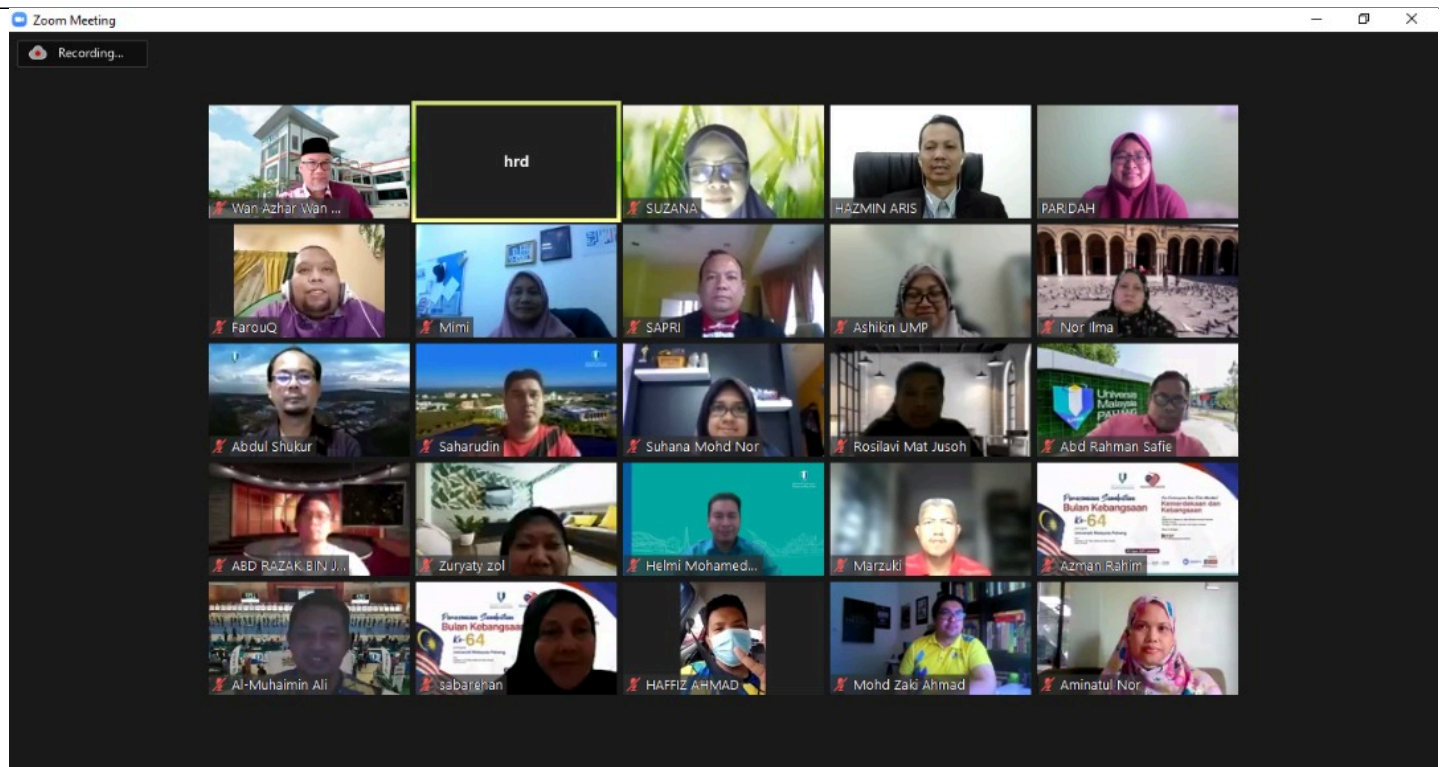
Zoom Meeting

Recording...

Wan Azhar Wan ...
hrd
SUZANA
HAZMIN ARIS
PARIDAH

FarouQ
Mimi
SAPRI
Ashikin UMP
Nor Ilma

Abdul Shukur
Saharudin
Suhana Mohd Nor
Rosilavi Mat Jusoh
Universiti Malaysia PAHANG
Abd Rahman Safie

ABD RAZAK BIN J...
Zuryaty zol
Helmi Mohamed...
Marzuki
Perasmian Sambutan Bulan Kebangsaan Ke-64
Kemerdekaan dan Kebangsaan
Universiti Malaysia Pahang
Azman Rahim

Al-Muhaimin Ali
Perasmian Sambutan Bulan Kebangsaan Ke-64
Universiti Malaysia Pahang
sabarehan
HAFFIZ AHMAD
Mohd Zaki Ahmad
Aminatul Nor